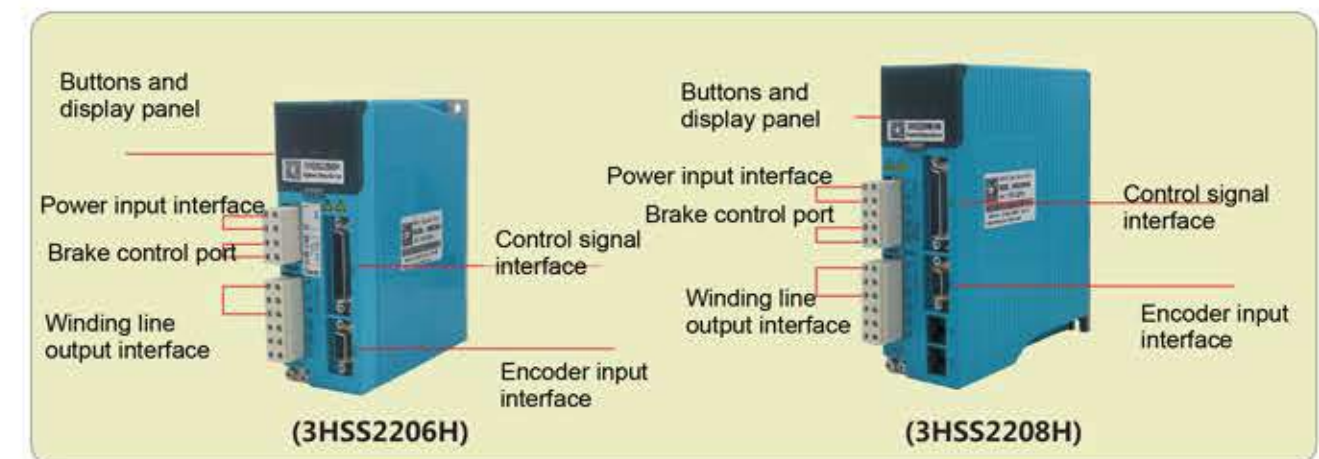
Buttons and display panel

Power input interface

Brake control port

Control signal interface

Winding line output interface

Encoder input interface

(3HSS2206H)

Buttons and display panel

Power input interface

Brake control port

Control signal interface

Winding line output interface

Encoder input interface

(3HSS2208H)